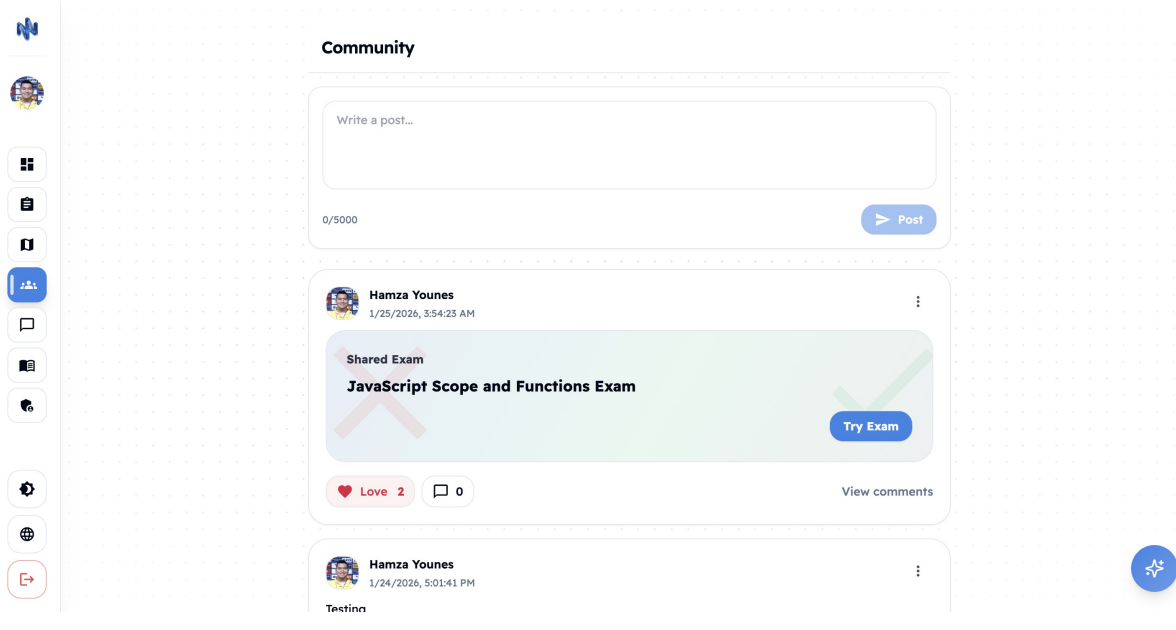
Community

Write a post...

0/5000

Post

Hamza Younes
1/25/2026, 3:54:23 AM

Shared Exam

JavaScript Scope and Functions Exam

Try Exam

Love 2

0

View comments

Hamza Younes
1/24/2026, 5:01:41 PM

Testing